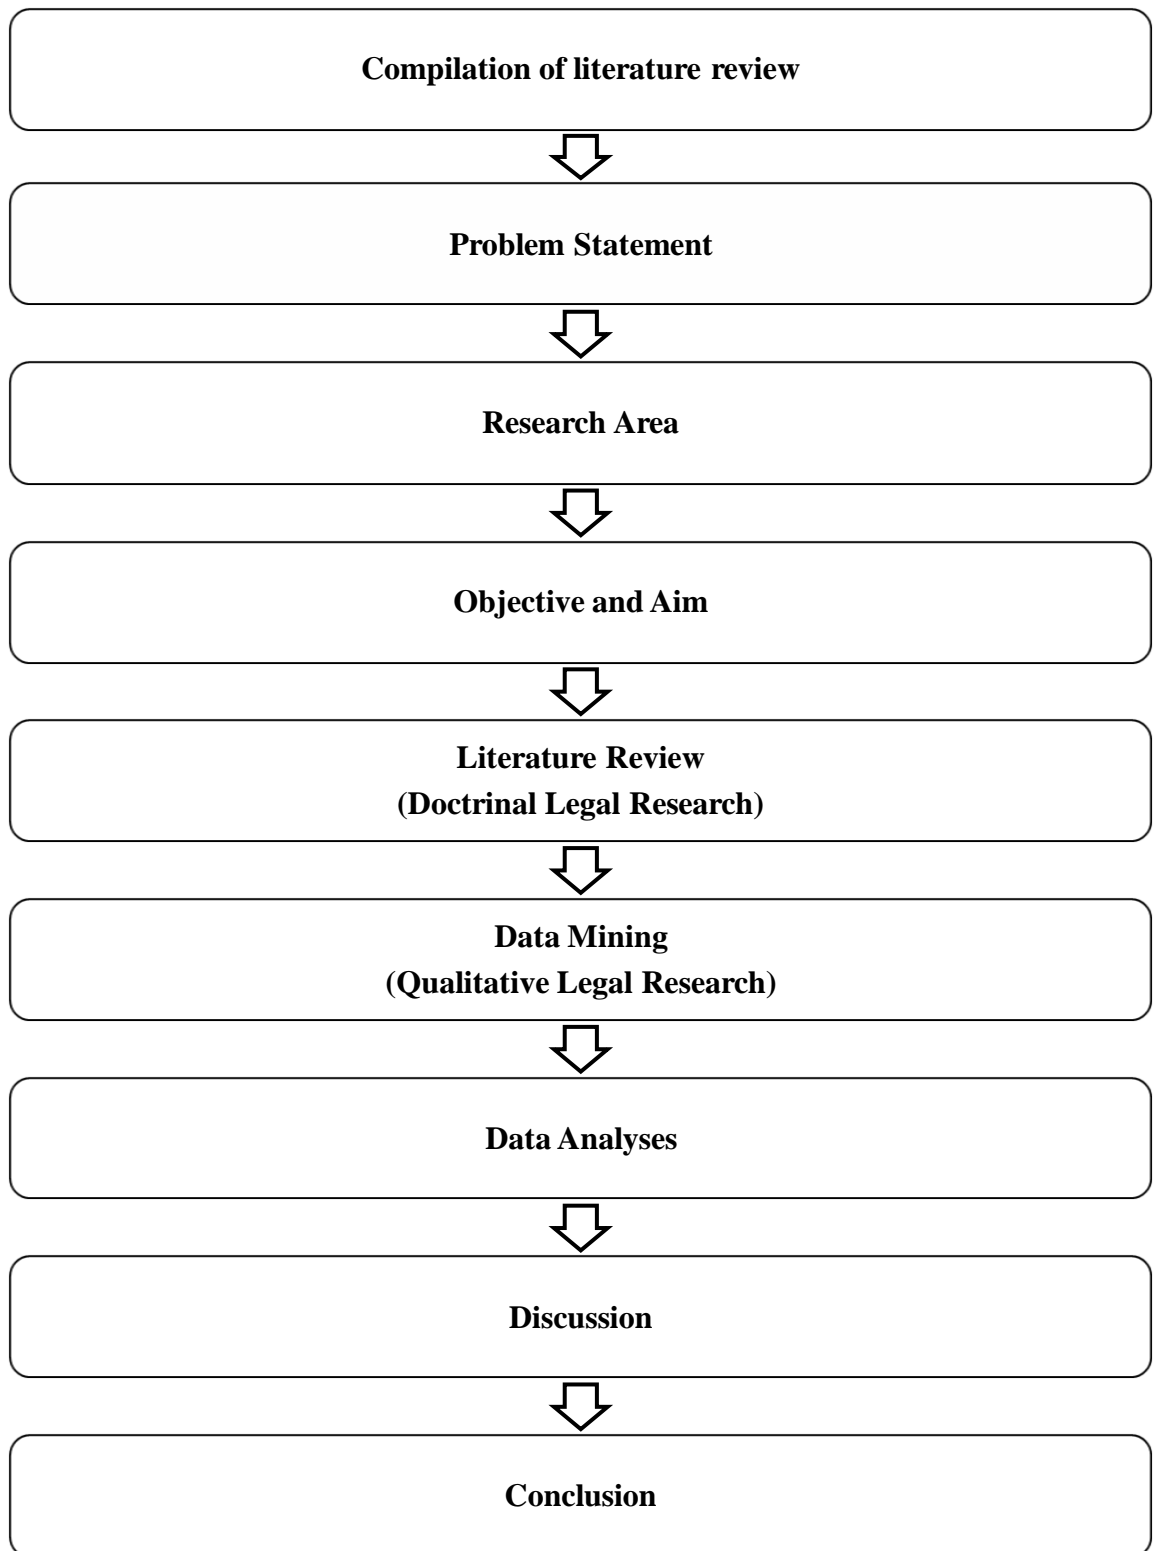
Compilation of literature review

Problem Statement

Research Area

Objective and Aim

Literature Review
(Doctrinal Legal Research)

Data Mining
(Qualitative Legal Research)

Data Analyses

Discussion

Conclusion